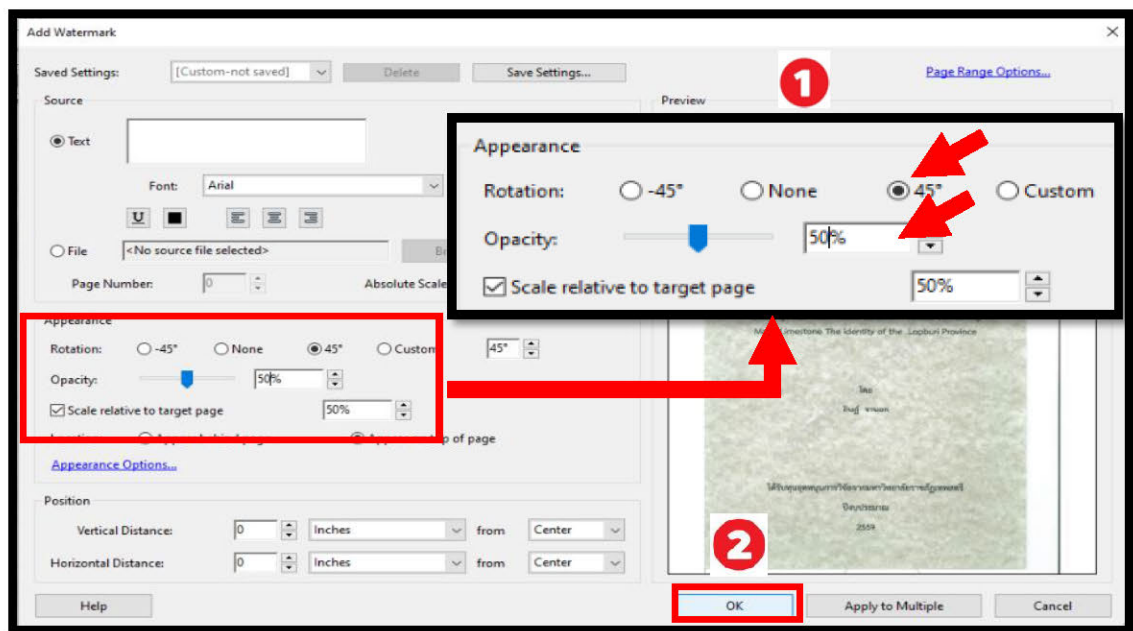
Add Watermark

Saved Settings: [Custom-not saved] Delete Save Settings...

1

Page Range Options...

Source

Text

Font: Arial

File <No source file selected>

Page Number: 0

Absolute Scale

Preview

Appearance

Rotation: -45° None 45° Custom

Opacity: 50%

Scale relative to target page 50%

Appearance

Rotation: -45° None 45° Custom 45°

Opacity: 50%

Scale relative to target page 50%

Location: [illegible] of page

Appearance Options...

M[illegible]limestone The identity of the Lopburi Province

โดย

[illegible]

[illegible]

2559

Position

Vertical Distance: 0 Inches from Center

Horizontal Distance: 0 Inches from Center

2

Help

OK

Apply to Multiple

Cancel